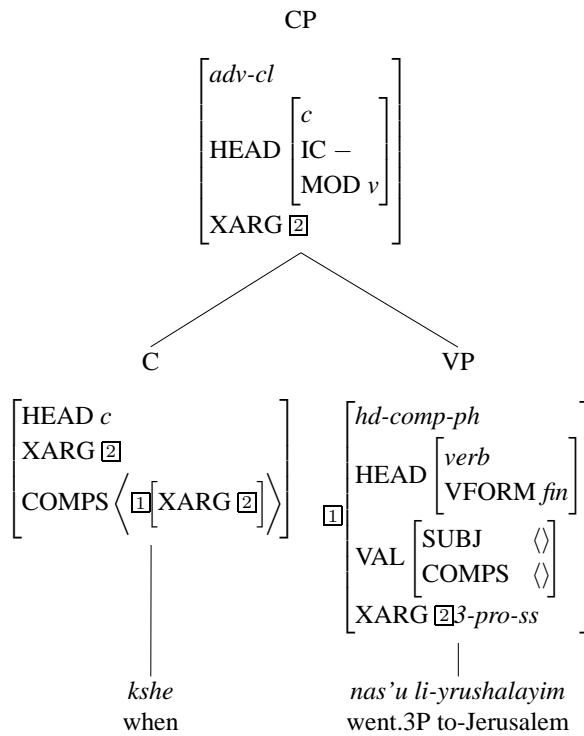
CP

$\begin{bmatrix} \textit{adv-cl} \\ \text{HEAD} \begin{bmatrix} \textit{c} \\ \text{IC} - \\ \text{MOD } \textit{v} \end{bmatrix} \\ \text{XARG } \boxed{2} \end{bmatrix}$

C

$\begin{bmatrix} \text{HEAD } \textit{c} \\ \text{XARG } \boxed{2} \\ \text{COMPS} \left\langle \boxed{1} \begin{bmatrix} \text{XARG } \boxed{2} \end{bmatrix} \right\rangle \end{bmatrix}$

*kshe*
when

VP

$\boxed{1} \begin{bmatrix} \textit{hd-comp-ph} \\ \text{HEAD} \begin{bmatrix} \textit{verb} \\ \text{VFORM } \textit{fin} \end{bmatrix} \\ \text{VAL} \begin{bmatrix} \text{SUBJ} & \langle\rangle \\ \text{COMPS} & \langle\rangle \end{bmatrix} \\ \text{XARG } \boxed{2} \textit{3-pro-ss} \end{bmatrix}$

*nas'u li-yrushalayim*
went.3P to-Jerusalem